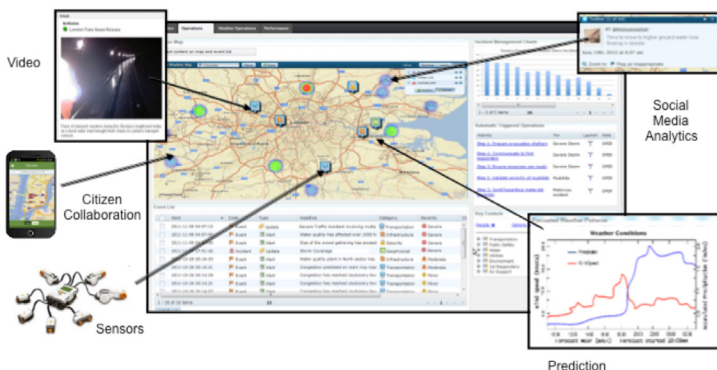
Video

Citizen Collaboration

Sensors

Social Media Analytics

Prediction

Operations

Weather Operations

Performance

Weather Conditions

Incident Management Charts

Automatic Triggered Operations

Event List

Key Contacts

London Tube News Review